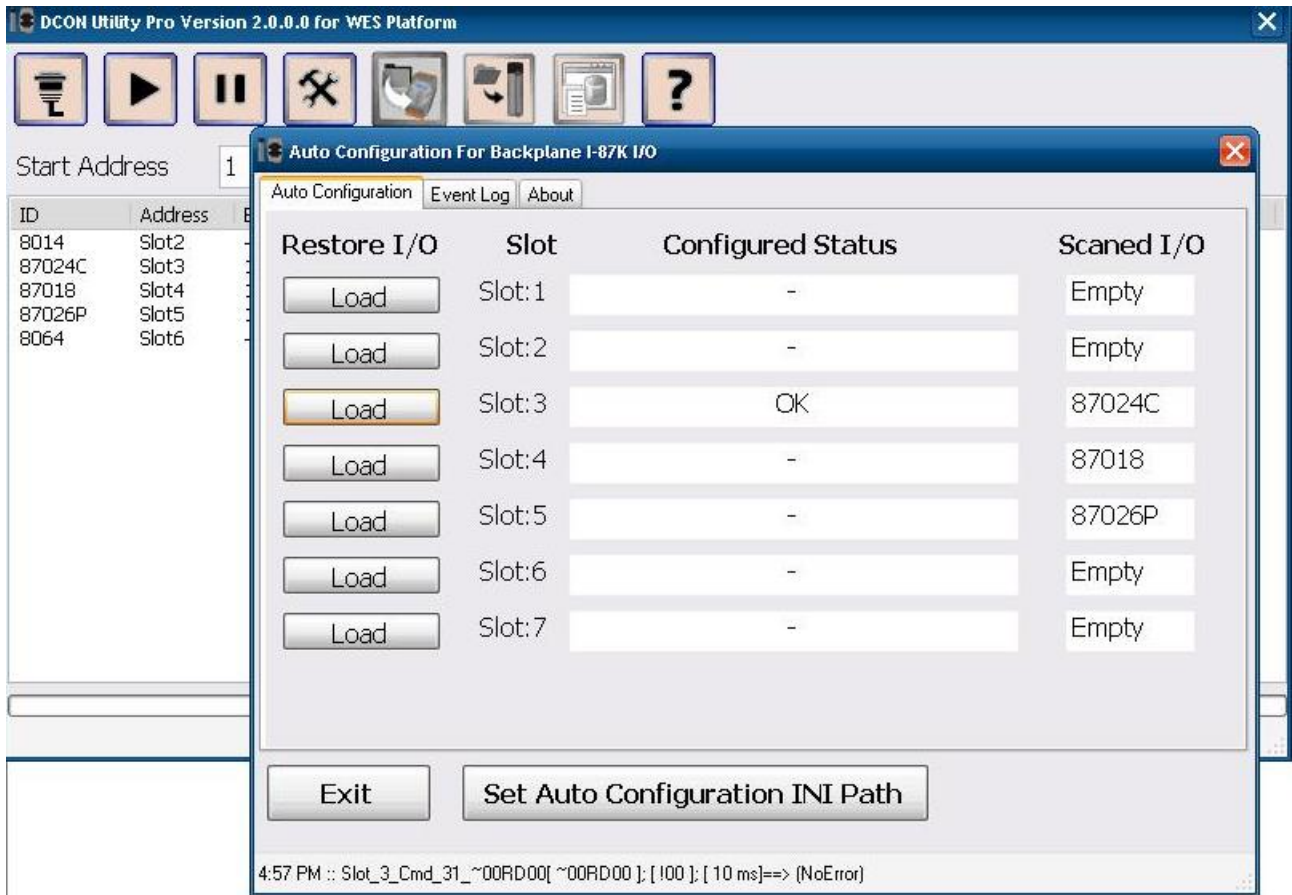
DCON Utility Pro Version 2.0.0.0 for WES Platform

Start Address 1

| ID | Address |
|---|---|
| 8014 | Slot2 |
| 87024C | Slot3 |
| 87018 | Slot4 |
| 87026P | Slot5 |
| 8064 | Slot6 |

Auto Configuration For Backplane I-87K I/O

Auto Configuration | Event Log | About

| Restore I/O | Slot | Configured Status | Scaned I/O |
|---|---|---|---|
| Load | Slot:1 | - | Empty |
| Load | Slot:2 | - | Empty |
| Load | Slot:3 | OK | 87024C |
| Load | Slot:4 | - | 87018 |
| Load | Slot:5 | - | 87026P |
| Load | Slot:6 | - | Empty |
| Load | Slot:7 | - | Empty |

Exit

Set Auto Configuration INI Path

4:57 PM :: Slot_3_Cmd_31_~00RD00[ ~00RD00 ]; [ !00 ]; [ 10 ms]==> (NoError)